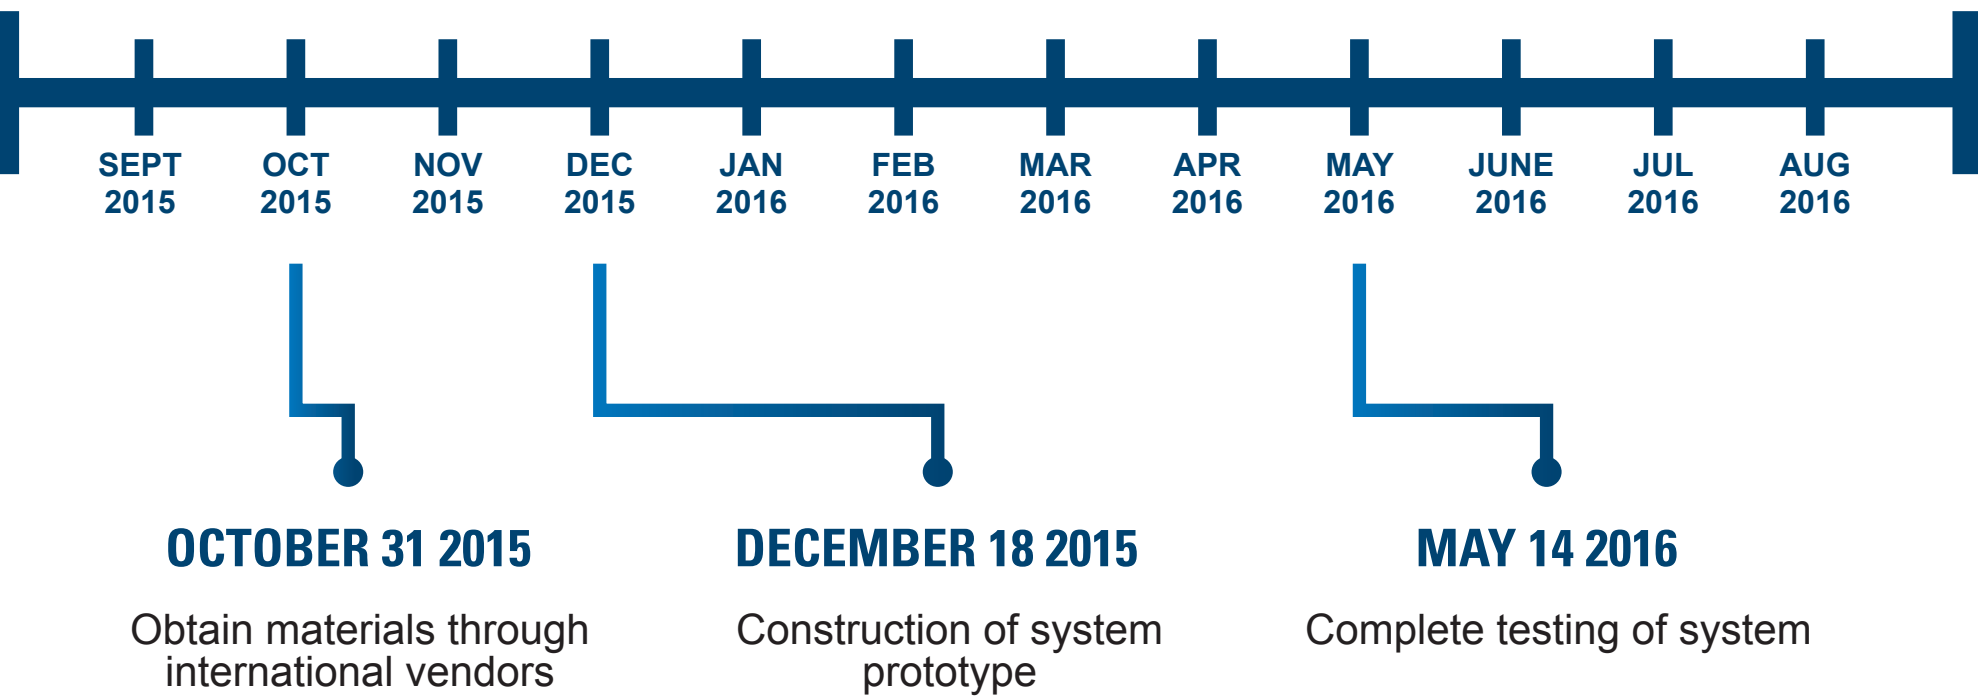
SEPT 2015
OCT 2015
NOV 2015
DEC 2015
JAN 2016
FEB 2016
MAR 2016
APR 2016
MAY 2016
JUNE 2016
JUL 2016
AUG 2016

OCTOBER 31 2015

Obtain materials through international vendors

DECEMBER 18 2015

Construction of system prototype

MAY 14 2016

Complete testing of system